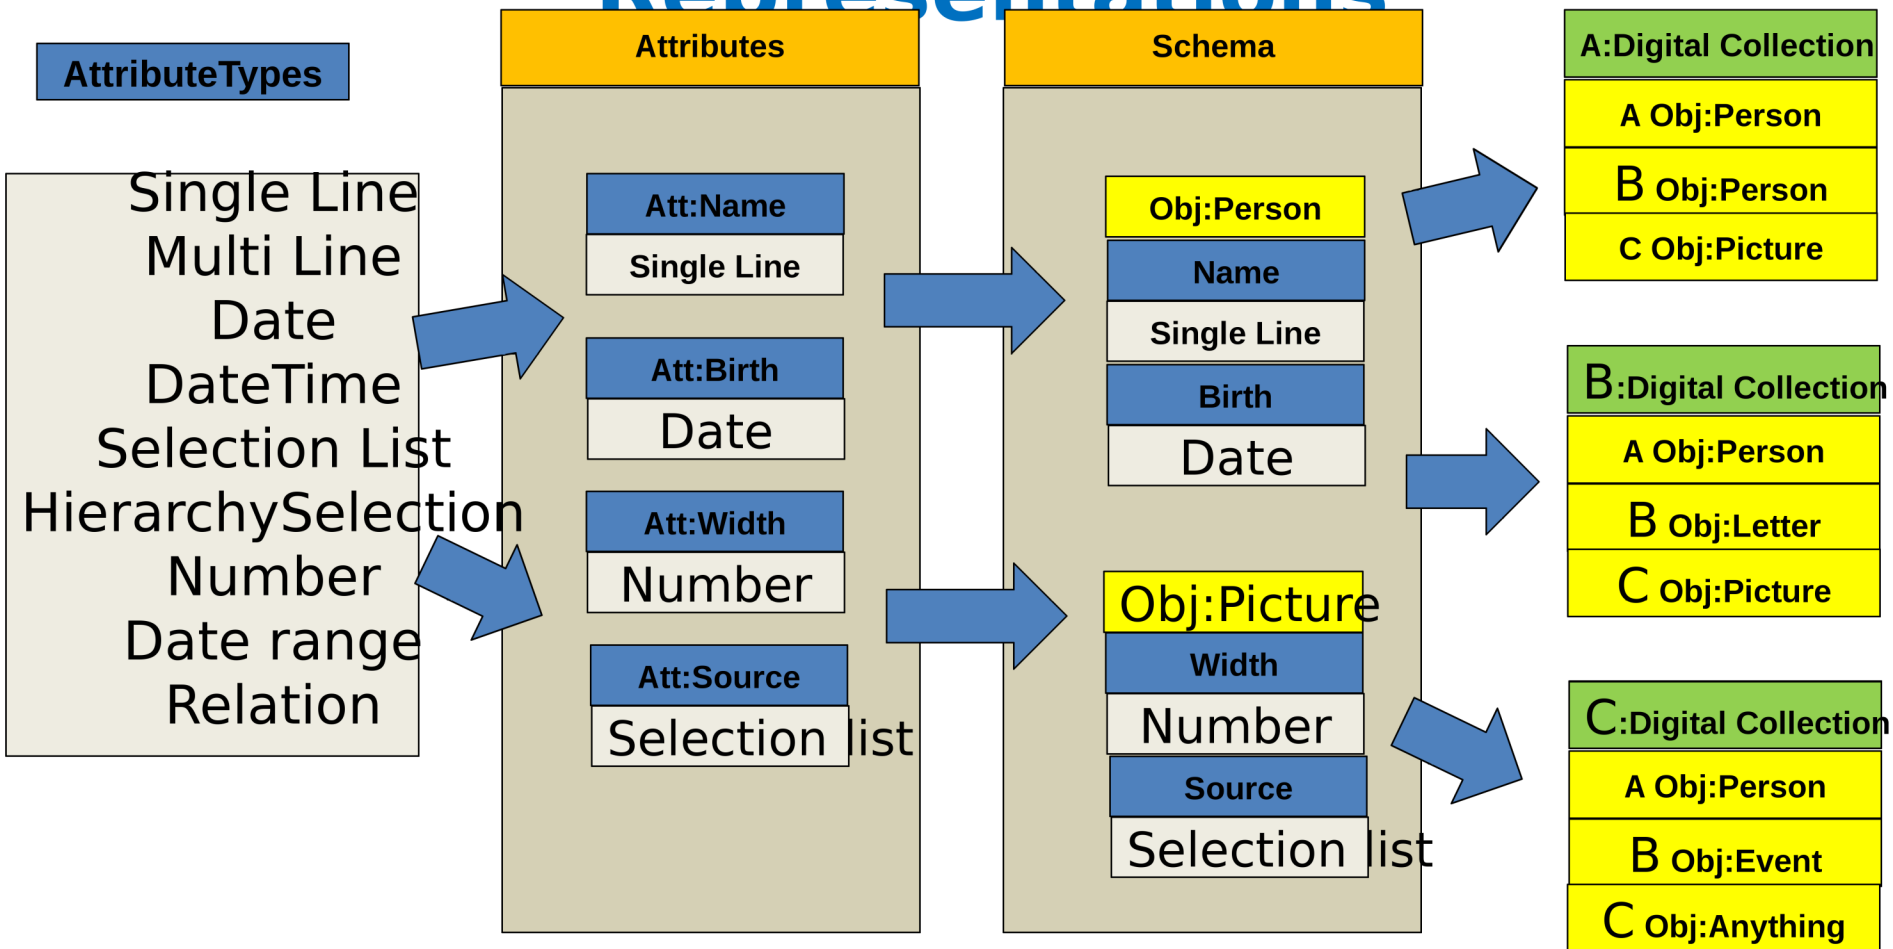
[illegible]

AttributeTypes

Single Line
Multi Line
Date
DateTime
Selection List
HierarchySelection
Number
Date range
Relation

Attributes

Att:Name
Single Line

Att:Birth
Date

Att:Width
Number

Att:Source
Selection list

Schema

Obj:Person
Name
Single Line
Birth
Date

Obj:Picture
Width
Number
Source
Selection list

A:Digital Collection
A Obj:Person
B Obj:Person
C Obj:Picture

B:Digital Collection
A Obj:Person
B Obj:Letter
C Obj:Picture

C:Digital Collection
A Obj:Person
B Obj:Event
C Obj:Anything